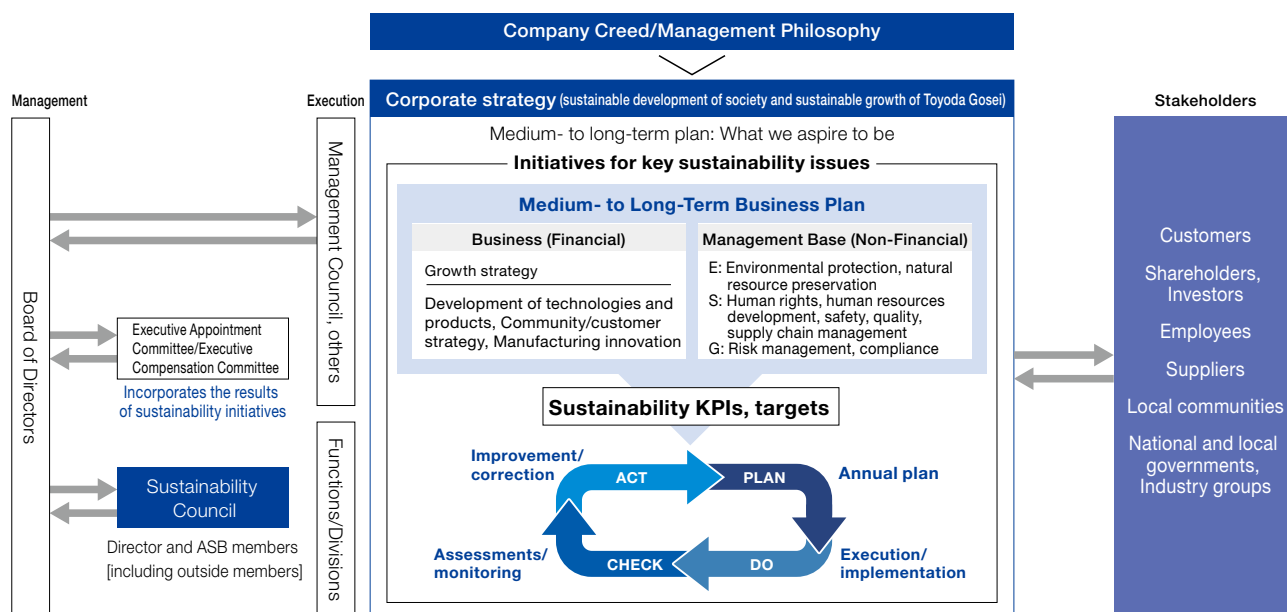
Company Creed/Management Philosophy

Management

Execution

Corporate strategy (sustainable development of society and sustainable growth of Toyoda Gosei)

Stakeholders

Medium- to long-term plan: What we aspire to be

Initiatives for key sustainability issues

Medium- to Long-Term Business Plan

Business (Financial)

Growth strategy

Development of technologies and products, Community/customer strategy, Manufacturing innovation

Management Base (Non-Financial)

E: Environmental protection, natural resource preservation
S: Human rights, human resources development, safety, quality, supply chain management
G: Risk management, compliance

Sustainability KPIs, targets

Improvement/ correction

ACT

PLAN

Annual plan

Assessments/ monitoring

CHECK

DO

Execution/ implementation

Board of Directors

Management Council, others

Functions/Divisions

Executive Appointment Committee/Executive Compensation Committee

Incorporates the results of sustainability initiatives

Sustainability Council

Director and ASB members [including outside members]

Customers

Shareholders, Investors

Employees

Suppliers

Local communities

National and local governments, Industry groups